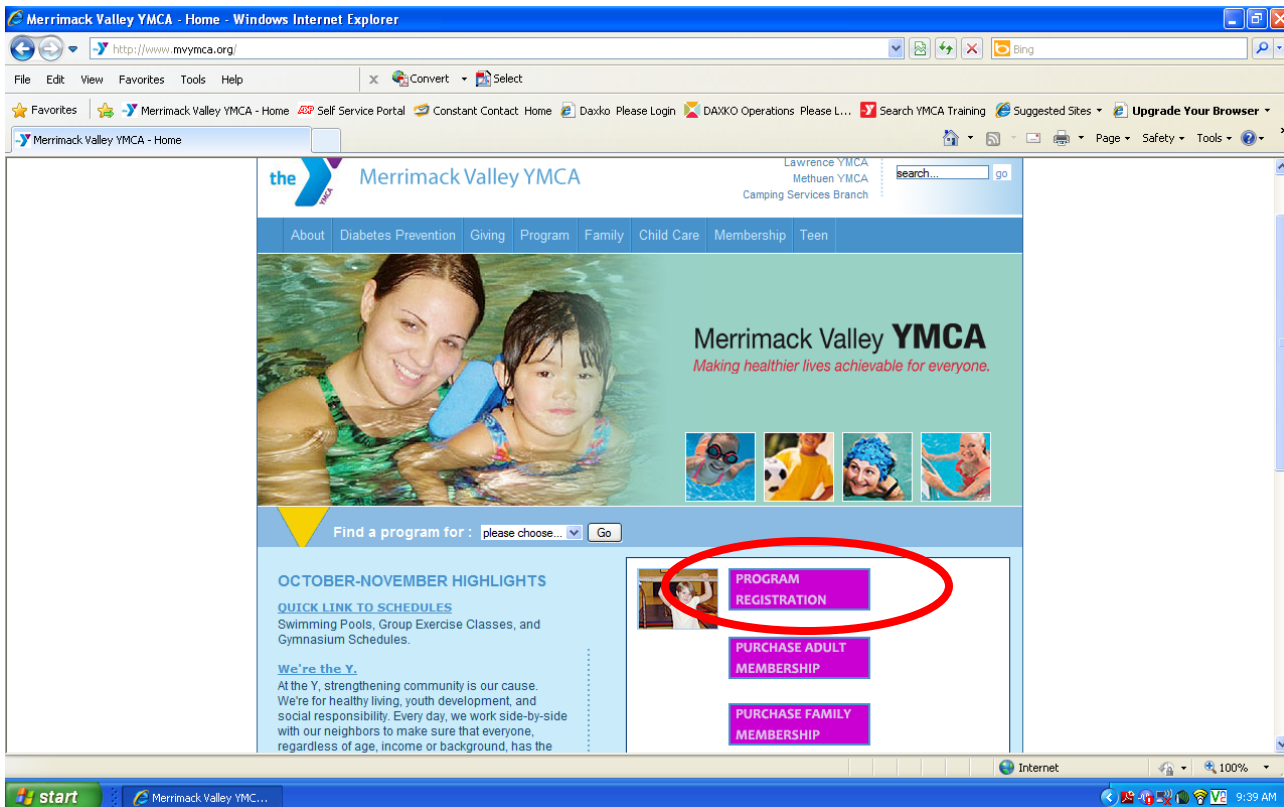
Merrimack Valley YMCA - Home - Windows Internet Explorer

http://www.mvymca.org/

Bing

File Edit View Favorites Tools Help

Convert Select

Favorites Merrimack Valley YMCA - Home Self Service Portal Constant Contact Home Daxko Please Login DAXKO Operations Please L... Search YMCA Training Suggested Sites Upgrade Your Browser

Merrimack Valley YMCA - Home

Page Safety Tools

the YMCA Merrimack Valley YMCA

Lawrence YMCA
Methuen YMCA
Camping Services Branch

search... go

About Diabetes Prevention Giving Program Family Child Care Membership Teen

Merrimack Valley YMCA
Making healthier lives achievable for everyone.

Find a program for : please choose... Go

OCTOBER-NOVEMBER HIGHLIGHTS

QUICK LINK TO SCHEDULES
Swimming Pools, Group Exercise Classes, and Gymnasium Schedules.

We're the Y.
At the Y, strengthening community is our cause. We're for healthy living, youth development, and social responsibility. Every day, we work side-by-side with our neighbors to make sure that everyone, regardless of age, income or background, has the

PROGRAM REGISTRATION

PURCHASE ADULT MEMBERSHIP

PURCHASE FAMILY MEMBERSHIP

Internet 100%

start Merrimack Valley YMC... 9:39 AM